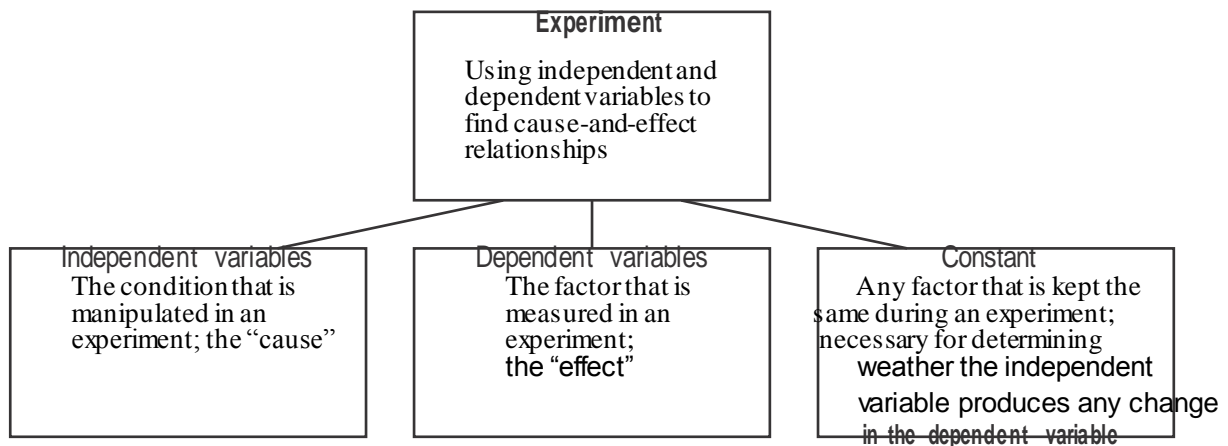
Experiment

Using independent and dependent variables to find cause-and-effect relationships

Independent variables
The condition that is manipulated in an experiment; the "cause"

Dependent variables
The factor that is measured in an experiment; the "effect"

Constant
Any factor that is kept the same during an experiment; necessary for determining weather the independent variable produces any change in the dependent variable